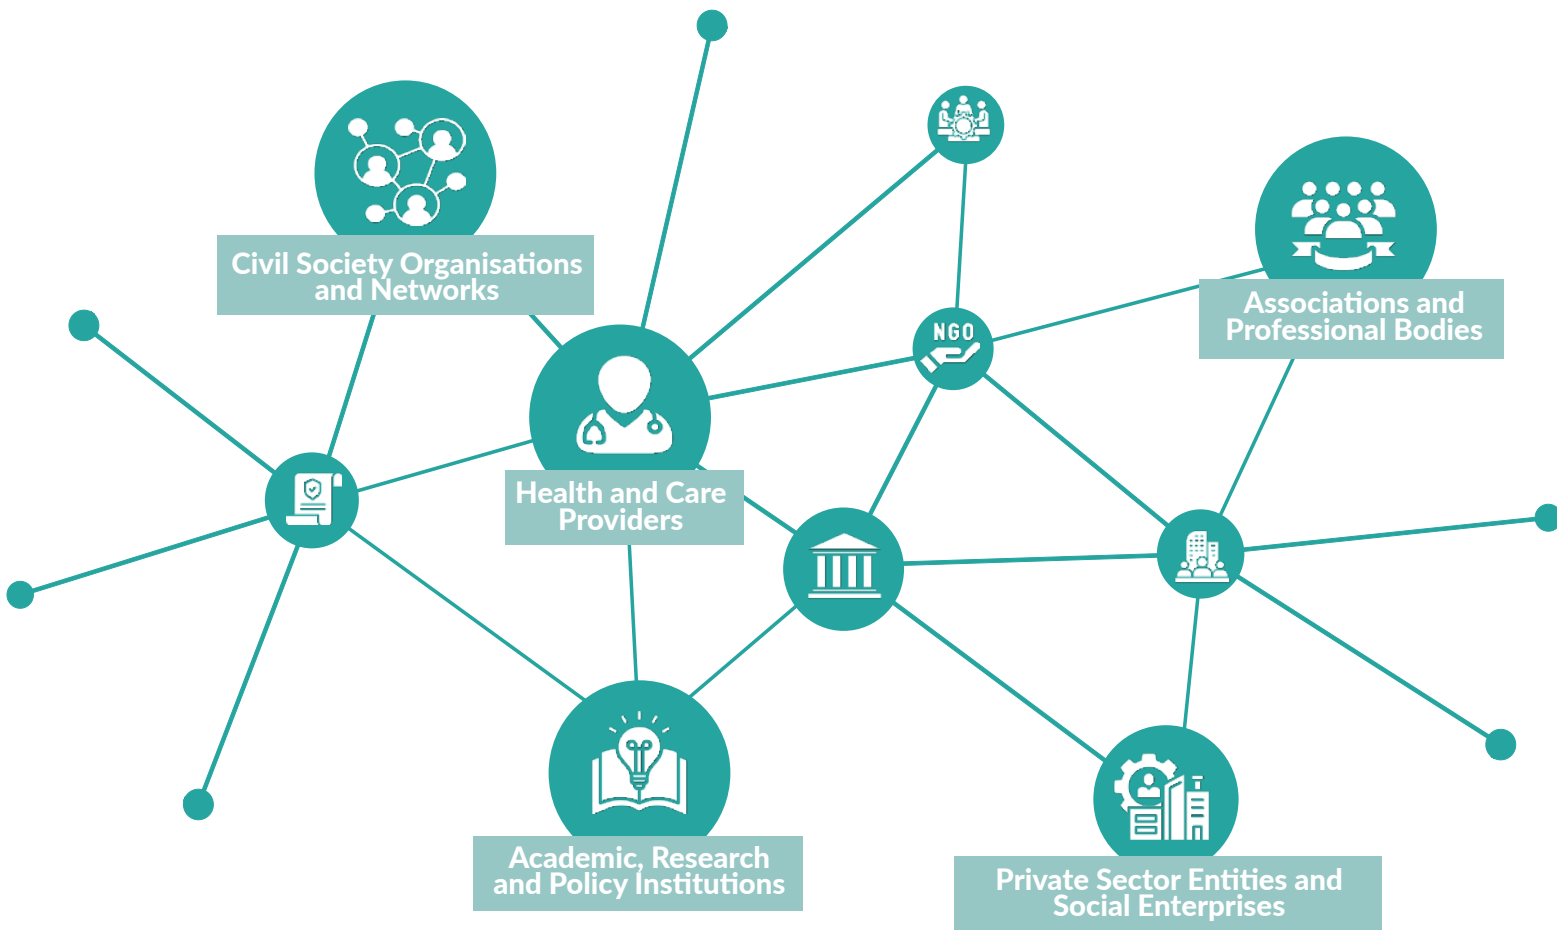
Civil Society Organisations and Networks

Associations and Professional Bodies

NGO

Health and Care Providers

Academic, Research and Policy Institutions

Private Sector Entities and Social Enterprises